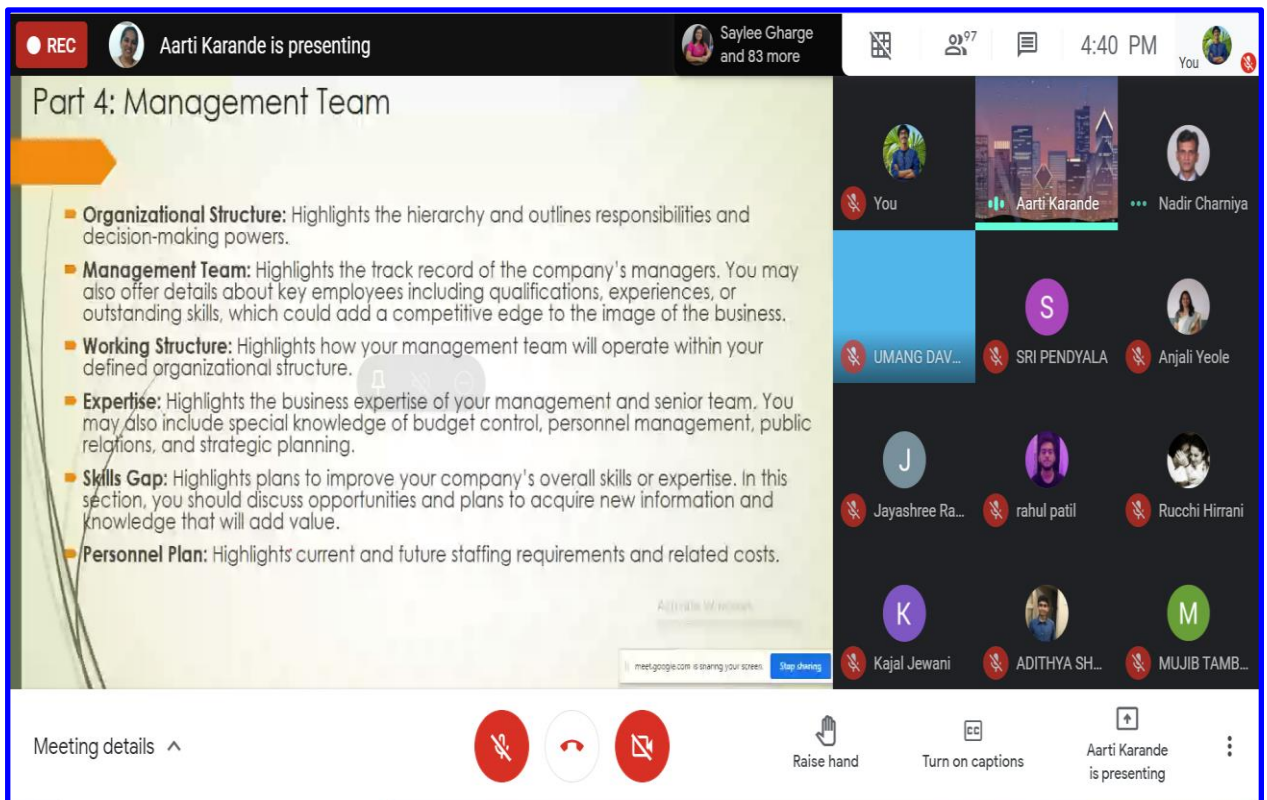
REC Aarti Karande is presenting

Saylee Gharge and 83 more

97

4:40 PM

You

Part 4: Management Team

Organizational Structure: Highlights the hierarchy and outlines responsibilities and decision-making powers.

Management Team: Highlights the track record of the company's managers. You may also offer details about key employees including qualifications, experiences, or outstanding skills, which could add a competitive edge to the image of the business.

Working Structure: Highlights how your management team will operate within your defined organizational structure.

Expertise: Highlights the business expertise of your management and senior team. You may also include special knowledge of budget control, personnel management, public relations, and strategic planning.

Skills Gap: Highlights plans to improve your company's overall skills or expertise. In this section, you should discuss opportunities and plans to acquire new information and knowledge that will add value.

Personnel Plan: Highlights current and future staffing requirements and related costs.

Activate Windows

meet.google.com is sharing your screen. Stop sharing

You

Aarti Karande

Nadir Charniya

UMANG DAV...

S

SRI PENDYALA

Anjali Yeole

J

Jayashree Ra...

rahul patil

Rucchi Hirrani

K

Kajal Jewani

ADITHYA SH...

M

MUJIB TAMB...

Meeting details

Raise hand

Turn on captions

Aarti Karande is presenting